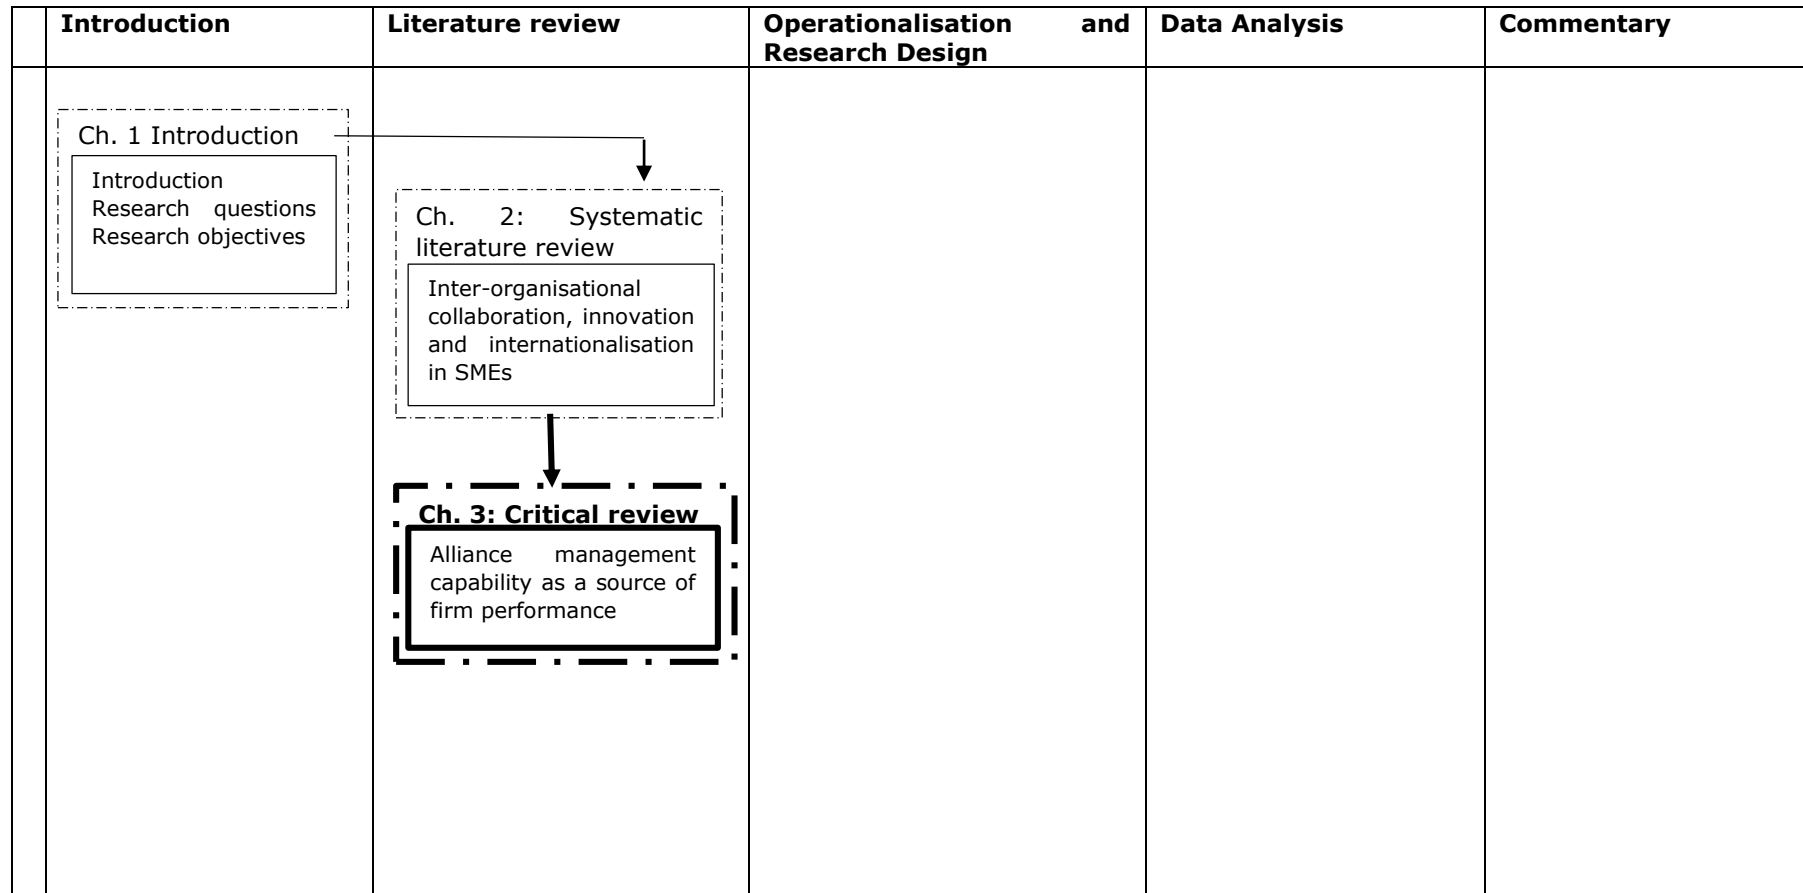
| | Introduction | Literature review | Operationalisation and Research Design | Data Analysis | Commentary |
|---|---|---|---|---|---|
| | Ch. 1 Introduction<br>Introduction<br>Research questions<br>Research objectives | Ch. 2: Systematic literature review<br>Inter-organisational collaboration, innovation and internationalisation in SMEs<br><br>Ch. 3: Critical review<br>Alliance management capability as a source of firm performance | | | |